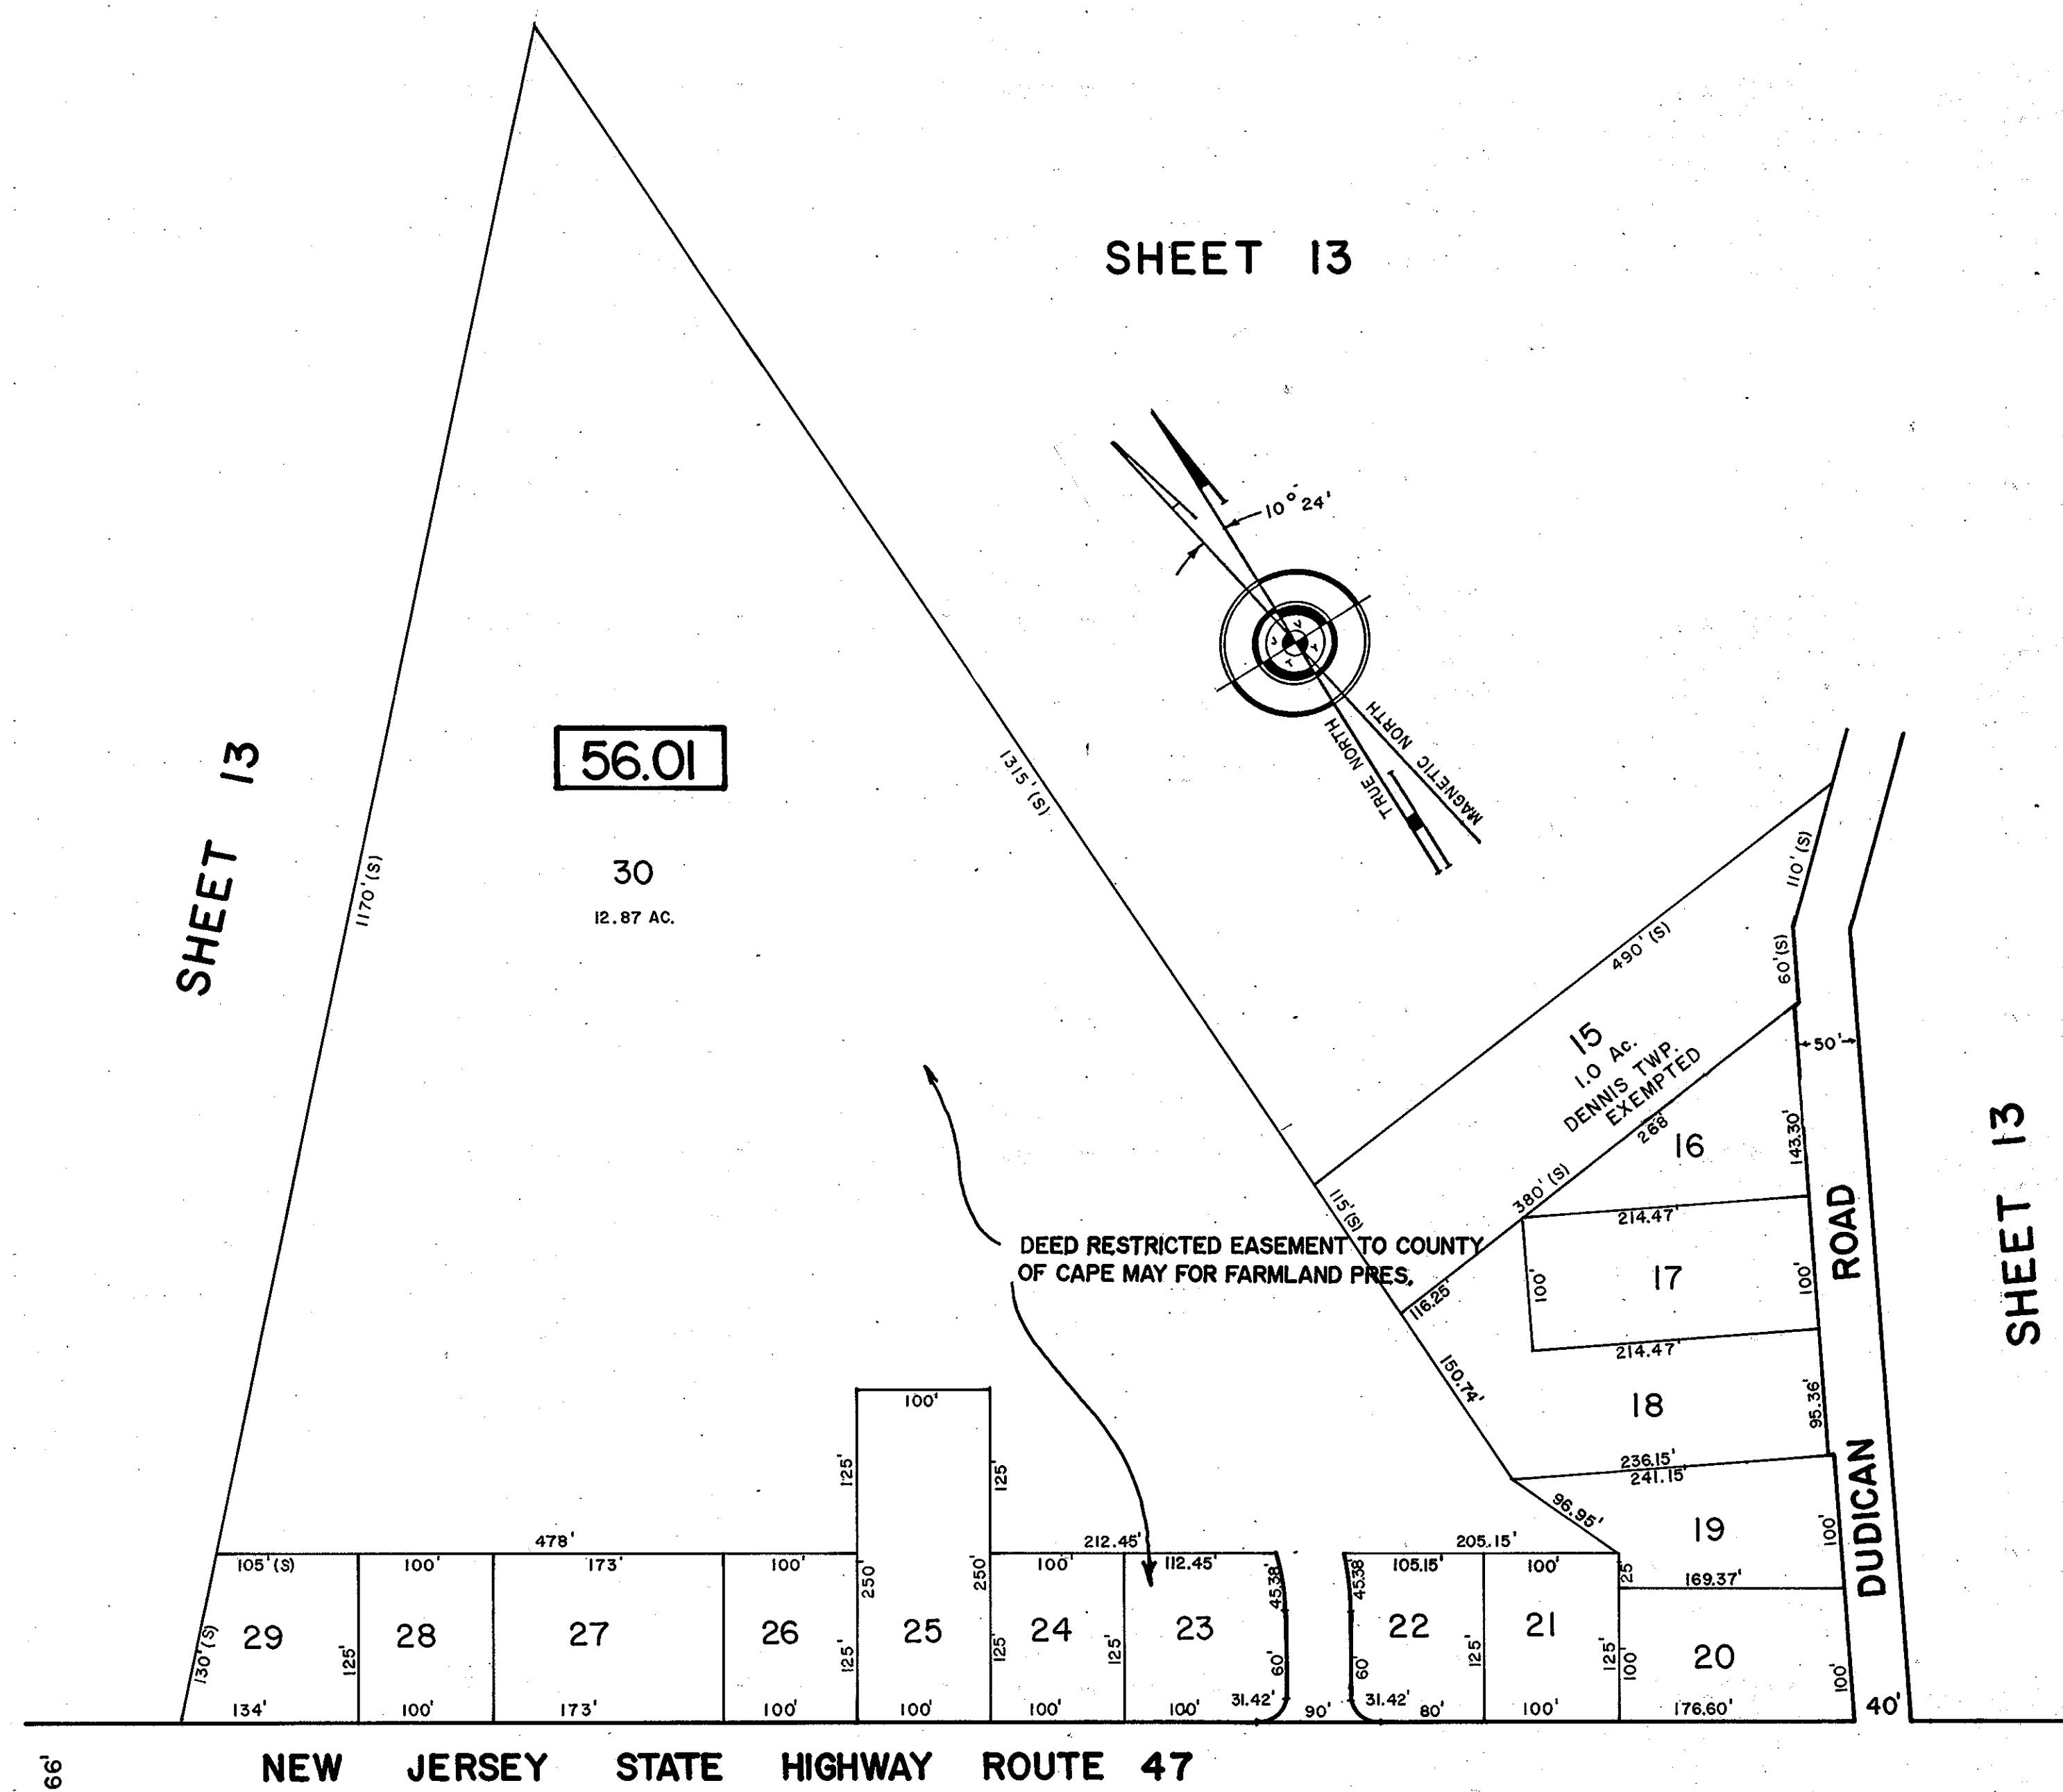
SHEET 13

SHEET 13

SHEET 13

56.01

30
12.87 AC.

1170'(S)

1315'(S)

10° 24'

TRUE NORTH

MAGNETIC NORTH

490'(S)

110'(S)

60'(S)

50'

15
1.0 Ac.
DENNIS TWP.
EXEMPTED

268

16

143.30'

380'(S)

115'(S)

DEED RESTRICTED EASEMENT TO COUNTY OF CAPE MAY FOR FARMLAND PRES.

214.47'

17

100'

100'

214.47'

116.25'

150.74'

18

95.36'

236.15'
241.15'

96.95'

19

100'

ROAD

DUDICAN

100'

125'

125'

478'

212.45'

205.15'

105'(S)

100'

173'

100'

250'

250'

100'

112.45'

45.38'

45.38'

105.15'

100'

25

169.37'

130'(S)

29

125'

28

27

26

125'

25

125'

24

125'

23

60'

60'

22

125'

21

125'

100'

20

100'

134'

100'

173'

100'

100'

100'

100'

31.42'

90'

31.42'

80'

100'

176.60'

40'

66'

NEW JERSEY STATE HIGHWAY ROUTE 47